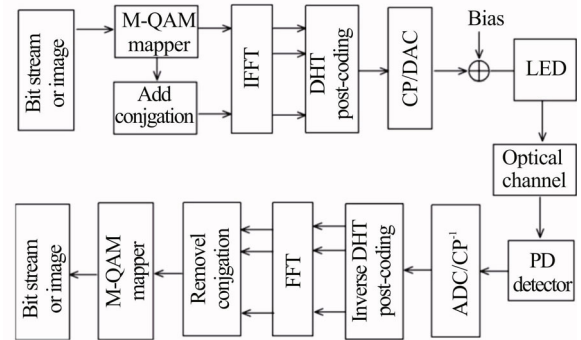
Bit stream or image

M-QAM mapper

Add conjgation

IFFT

DHT post-coding

CP/DAC

Bias

LED

Optical channel

PD detector

ADC/CP$^{-1}$

Inverse DHT post-coding

FFT

Removel conjgation

M-QAM mapper

Bit stream or image